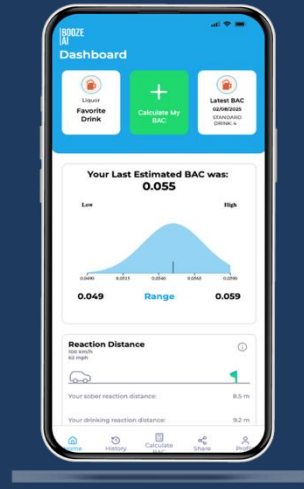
BOOZE AI
Dashboard

Liquor
Favorite Drink

Calculate My BAC

Latest BAC
02/08/2025
STANDARD DRINK: 4

Your Last Estimated BAC was:
0.055

Low
High

0.0000 0.0213 0.0545 0.0563 0.0590

0.049
Range
0.059

Reaction Distance
100 Km/h
62 mph

Your sober reaction distance:
8.5 m

Your drinking reaction distance:
9.2 m

Home
History
Calculate BAC
Share
Profile